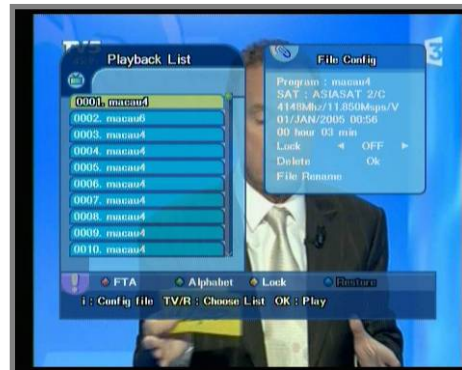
Playback List

0001. macau4
0002. macau6
0003. macau4
0004. macau4
0005. macau4
0006. macau4
0007. macau4
0008. macau4
0009. macau4
0010. macau4

File Config

Program : macau4
SAT : ASIASAT 2/C
4148Mhz/11,850Msps/V
01/JAN/2005 00:56
00 hour 03 min
Lock ◄ OFF ►
Delete Ok
File Rename

FTA Alphabet Lock Restore

i : Config file TV/R : Choose List OK : Play